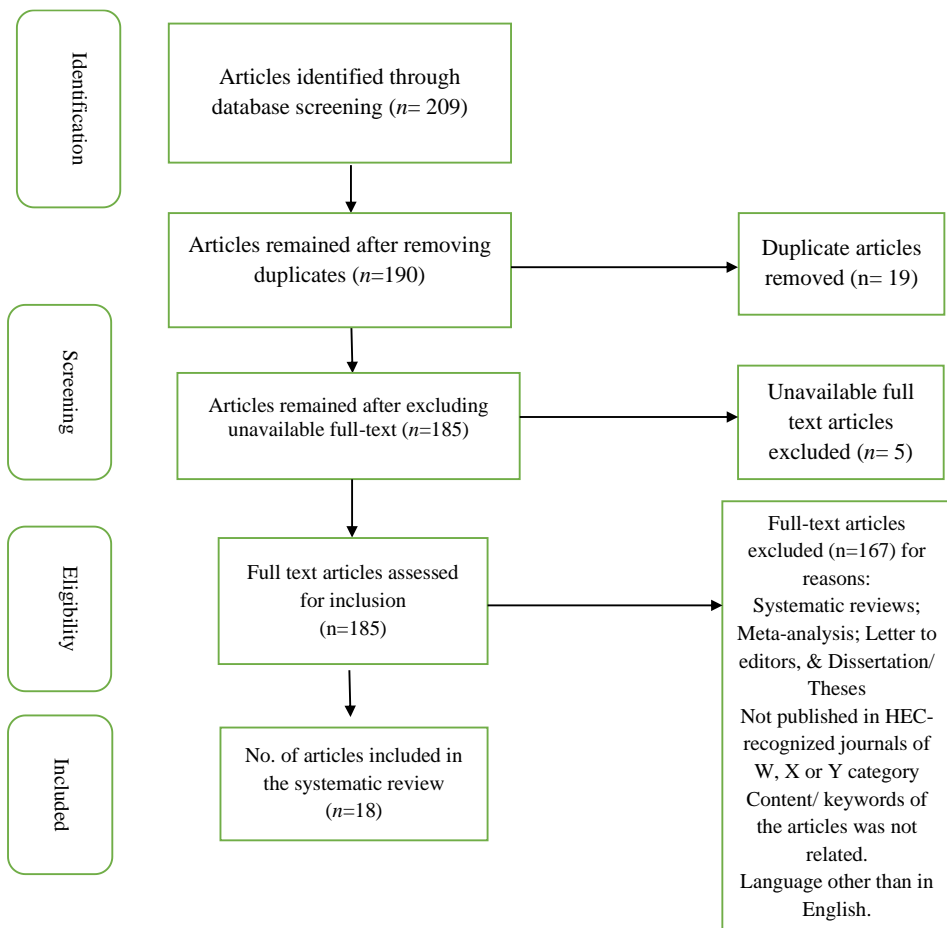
Identification

Articles identified through database screening (n= 209)

Articles remained after removing duplicates (n=190)

Duplicate articles removed (n= 19)

Screening

Articles remained after excluding unavailable full-text (n=185)

Unavailable full text articles excluded (n= 5)

Eligibility

Full text articles assessed for inclusion (n=185)

Full-text articles excluded (n=167) for reasons: Systematic reviews; Meta-analysis; Letter to editors, & Dissertation/ Theses Not published in HEC-recognized journals of W, X or Y category Content/ keywords of the articles was not related. Language other than in English.

Included

No. of articles included in the systematic review (n=18)